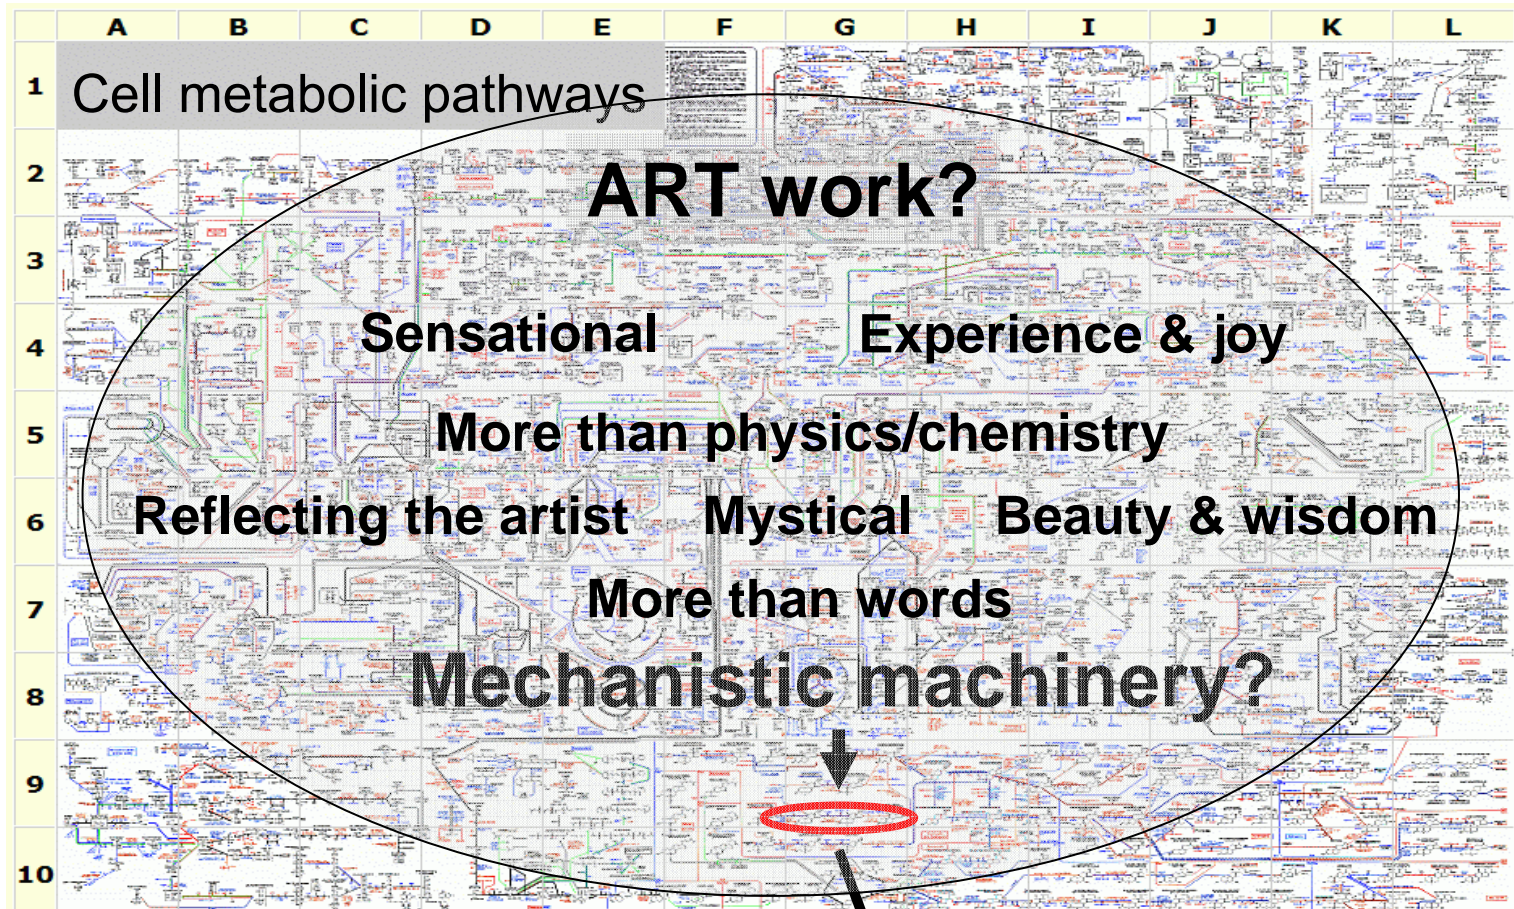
A B C D E F G H I J K L

1 Cell metabolic pathways
2
3
4
5
6
7
8
9
10

ART work?

Sensational Experience & joy

More than physics/chemistry

Reflecting the artist Mystical Beauty & wisdom

More than words

Mechanistic machinery?